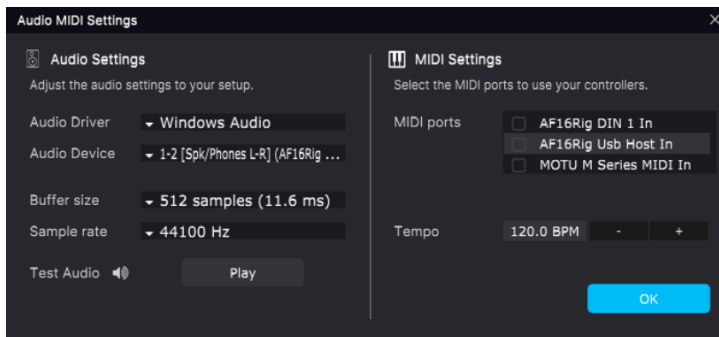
Audio MIDI Settings

Audio Settings

Adjust the audio settings to your setup.

Audio Driver ▾ Windows Audio

Audio Device ▾ 1-2 [Spk/Phones L-R] (AF16Rig ...

Buffer size ▾ 512 samples (11.6 ms)

Sample rate ▾ 44100 Hz

Test Audio

Play

MIDI Settings

Select the MIDI ports to use your controllers.

MIDI ports

AF16Rig DIN 1 In

AF16Rig Usb Host In

MOTU M Series MIDI In

Tempo 120.0 BPM - +

OK